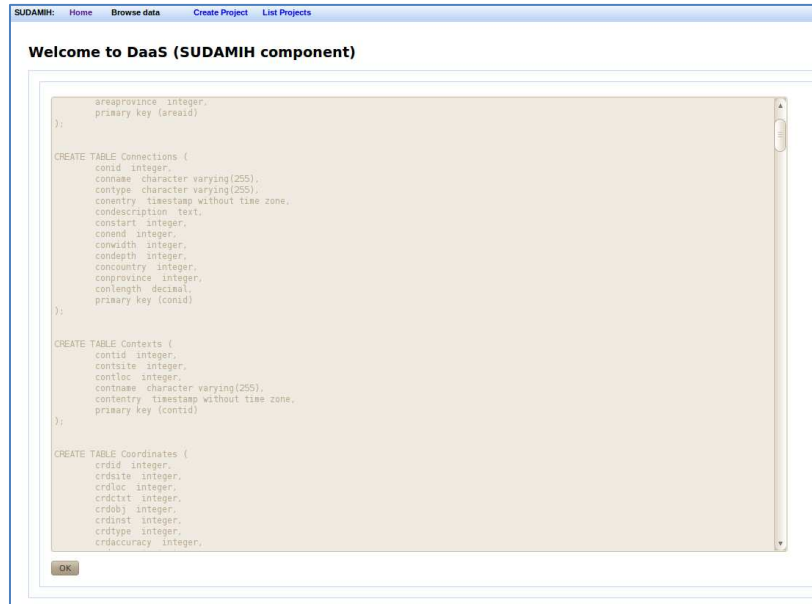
SUDAMIH: Home Browse data Create Project List Projects

Welcome to DaaS (SUDAMIH component)

areaprovince integer,
primary key (areaid)
);

CREATE TABLE Connections (
conid integer,
conname character varying(255),
contype character varying(255),
conentry timestamp without time zone,
condescription text,
constart integer,
conend integer,
conwidth integer,
condepth integer,
concountry integer,
conprovince integer,
conlength decimal,
primary key (conid)
);

CREATE TABLE Contexts (
contid integer,
contsite integer,
contloc integer,
contname character varying(255),
contentry timestamp without time zone,
primary key (contid)
);

CREATE TABLE Coordinates (
crdid integer,
crdsite integer,
crdloc integer,
crdctxt integer,
crdobj integer,
crdinst integer,
crdtype integer,
crdaccuracy integer,

OK